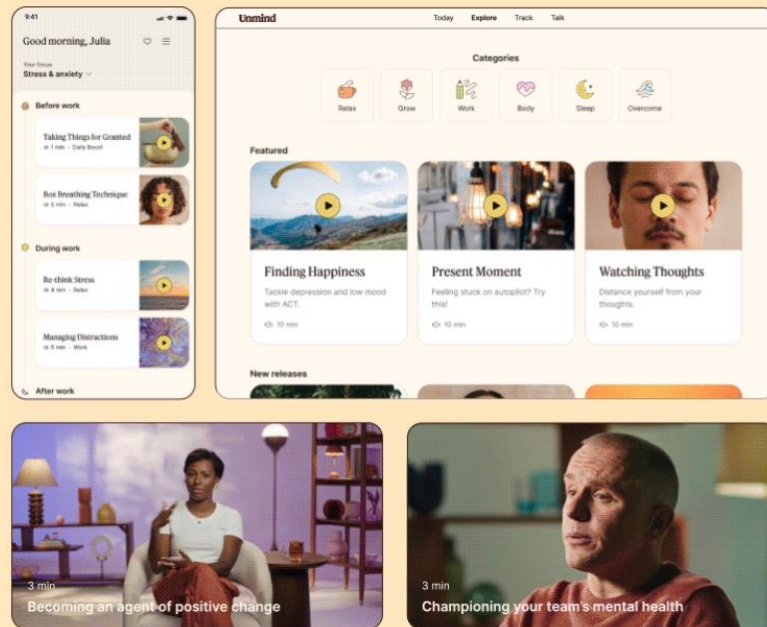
9:41

Good morning, Julia

Your focus
Stress & anxiety

Before work

Taking Things for Granted
4 min · Daily Boost

Box Breathing Technique
5 min · Relax

During work

Re-think Stress
4 min · Relax

Managing Distractions
6 min · Work

After work

Unmind

Today Explore Track Talk

Categories

Relax Grow Work Body Sleep Overcome

Featured

Finding Happiness
Tackle depression and low mood with ACT.
10 min

Present Moment
Feeling stuck on autopilot? Try this!
10 min

Watching Thoughts
Distance yourself from your thoughts.
10 min

New releases

3 min
Becoming an agent of positive change

3 min
Championing your team's mental health